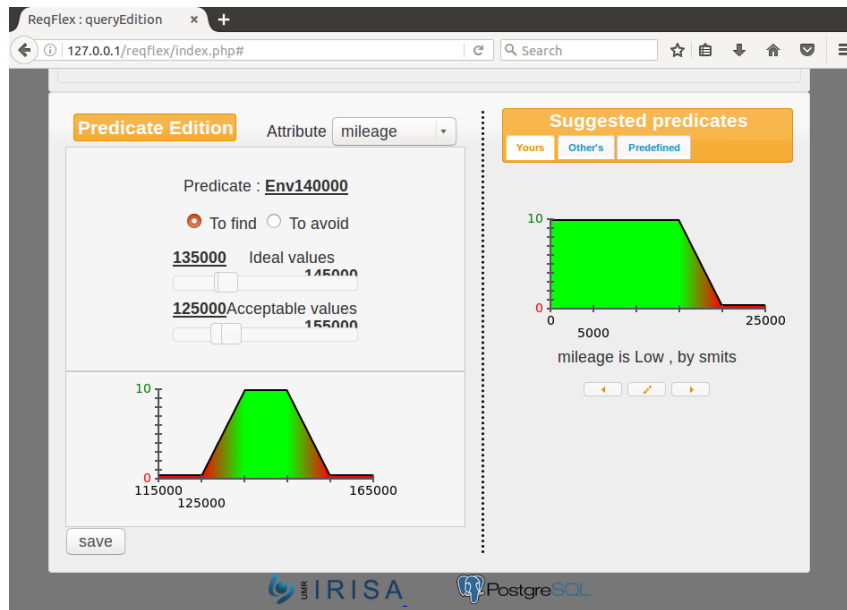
ReqFlex : queryEdition ×

127.0.0.1/reqflex/index.php#

Search

Predicate Edition

Attribute mileage

Predicate : Env140000

To find To avoid

135000 Ideal values 145000

125000Acceptable values 155000

10

0

115000 125000 165000

save

Suggested predicates

Yours Other's Predefined

10

0

0 5000 25000

mileage is Low , by smits

IRISA PostgreSQL